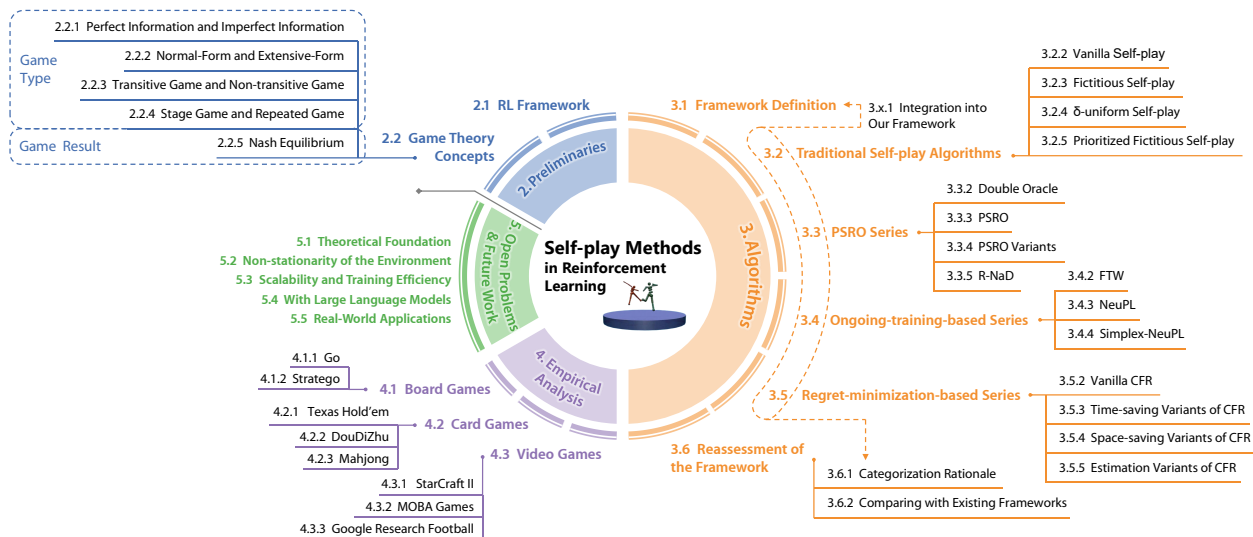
2.2.1 Perfect Information and Imperfect Information
2.2.2 Normal-Form and Extensive-Form
2.2.3 Transitive Game and Non-transitive Game
2.2.4 Stage Game and Repeated Game
Game Type
Game Result
2.2.5 Nash Equilibrium

2.1 RL Framework
2.2 Game Theory Concepts
2. Preliminaries

3.1 Framework Definition
3.x.1 Integration into Our Framework
3.2.2 Vanilla Self-play
3.2.3 Fictitious Self-play
3.2.4 δ-uniform Self-play
3.2.5 Prioritized Fictitious Self-play
3.2 Traditional Self-play Algorithms

3.3.2 Double Oracle
3.3.3 PSRO
3.3.4 PSRO Variants
3.3.5 R-NaD
3.3 PSRO Series

3.4.2 FTW
3.4.3 NeuPL
3.4.4 Simplex-NeuPL
3.4 Ongoing-training-based Series

3. Algorithms

Self-play Methods in Reinforcement Learning

5. Open Problems & Future Work
5.1 Theoretical Foundation
5.2 Non-stationarity of the Environment
5.3 Scalability and Training Efficiency
5.4 With Large Language Models
5.5 Real-World Applications

4. Empirical Analysis
4.1.1 Go
4.1.2 Stratego
4.1 Board Games
4.2.1 Texas Hold'em
4.2 Card Games
4.2.2 DouDiZhu
4.2.3 Mahjong
4.3 Video Games
4.3.1 StarCraft II
4.3.2 MOBA Games
4.3.3 Google Research Football

3.5 Regret-minimization-based Series
3.5.2 Vanilla CFR
3.5.3 Time-saving Variants of CFR
3.5.4 Space-saving Variants of CFR
3.5.5 Estimation Variants of CFR

3.6 Reassessment of the Framework
3.6.1 Categorization Rationale
3.6.2 Comparing with Existing Frameworks